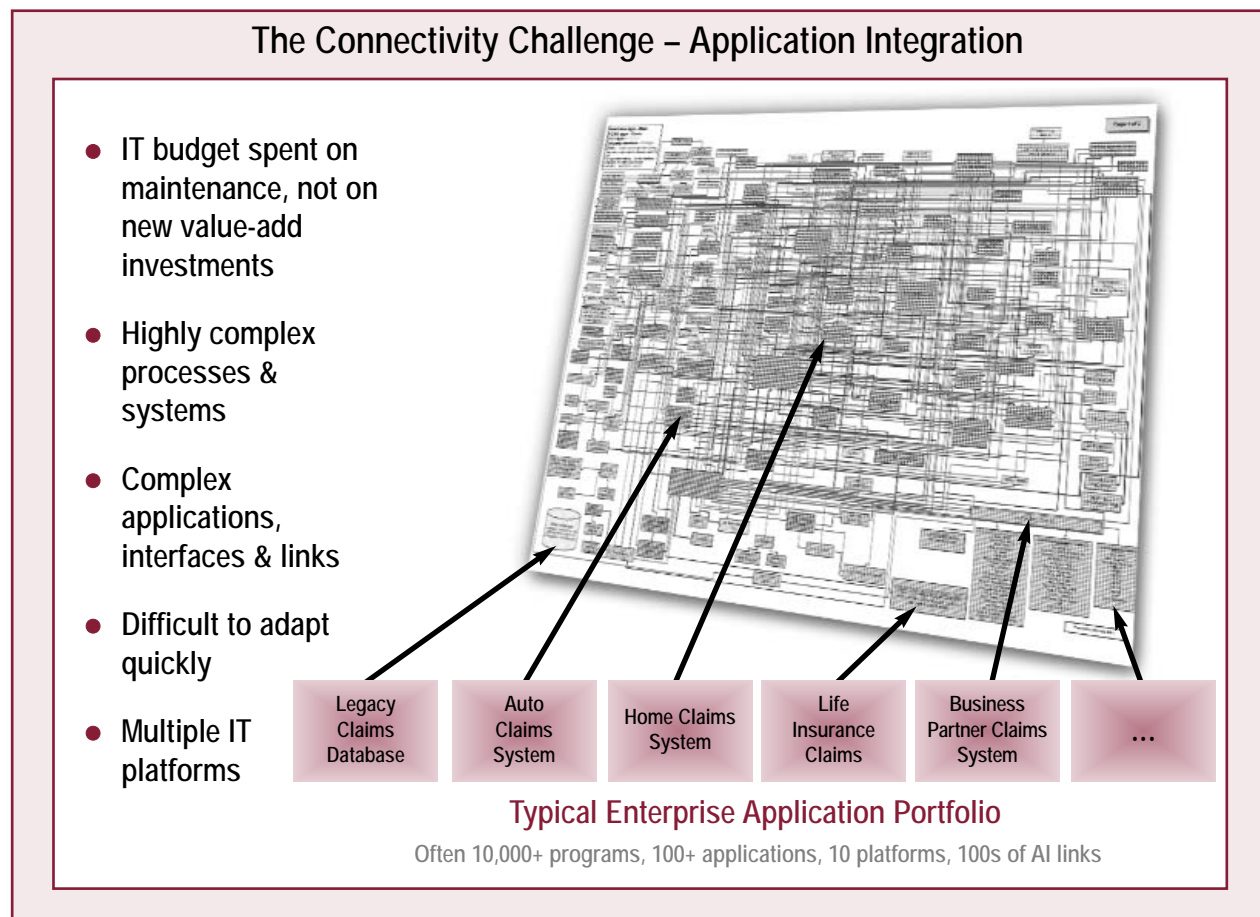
The Connectivity Challenge – Application Integration

- IT budget spent on maintenance, not on new value-add investments
- Highly complex processes & systems
- Complex applications, interfaces & links
- Difficult to adapt quickly
- Multiple IT platforms

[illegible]

Legacy Claims Database

Auto Claims System

Home Claims System

Life Insurance Claims

Business Partner Claims System

...

Typical Enterprise Application Portfolio

Often 10,000+ programs, 100+ applications, 10 platforms, 100s of AI links